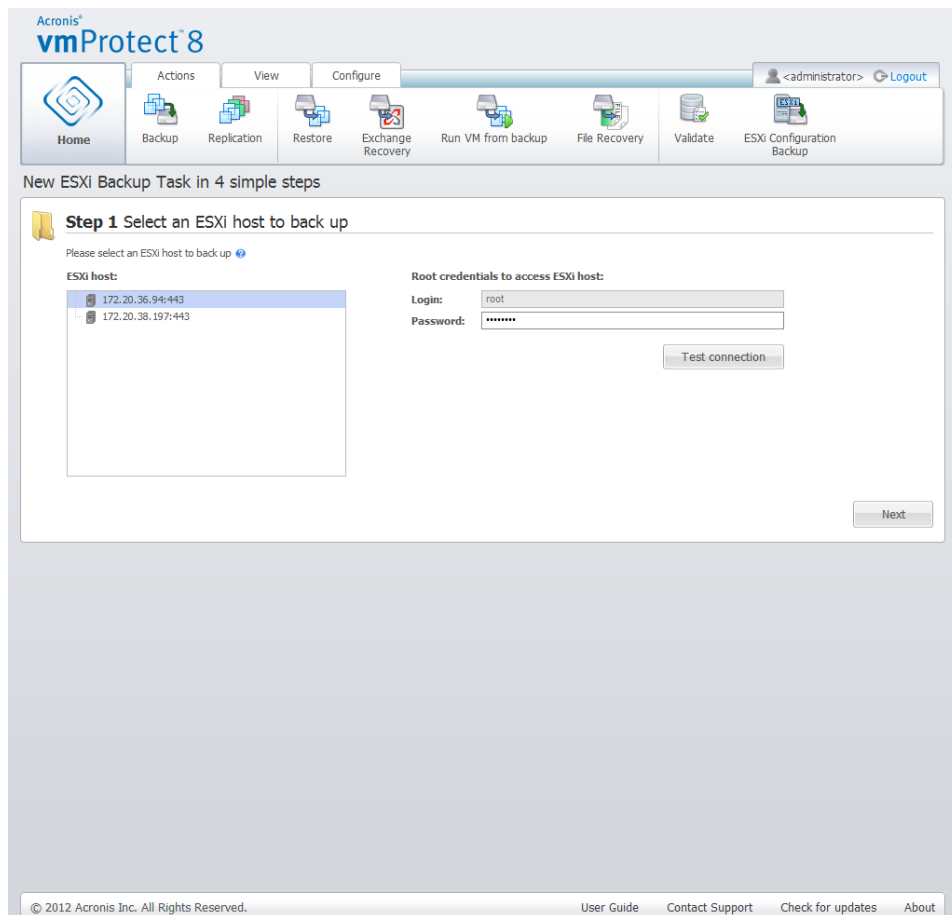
Acronis®
vmProtect® 8

Actions
View
Configure

<administrator>
Logout

Home
Backup
Replication
Restore
Exchange Recovery
Run VM from backup
File Recovery
Validate
ESXi Configuration Backup

New ESXi Backup Task in 4 simple steps

Step 1 Select an ESXi host to back up

Please select an ESXi host to back up

ESXi host:
172.20.36.94:443
172.20.38.197:443

Root credentials to access ESXi host:
Login: root
Password: ••••••••

Test connection

Next

© 2012 Acronis Inc. All Rights Reserved.
User Guide
Contact Support
Check for updates
About